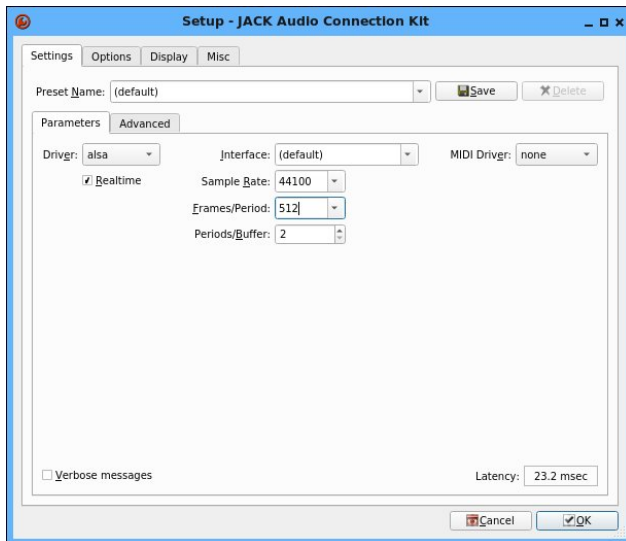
Setup - JACK Audio Connection Kit

Settings | Options | Display | Misc

Preset Name: (default) | Save | Delete

Parameters | Advanced

Driver: alsa

Realtime

Interface: (default)

Sample Rate: 44100

Frames/Period: 512

Periods/Buffer: 2

MIDI Driver: none

Verbose messages

Latency: 23.2 msec

Cancel | OK